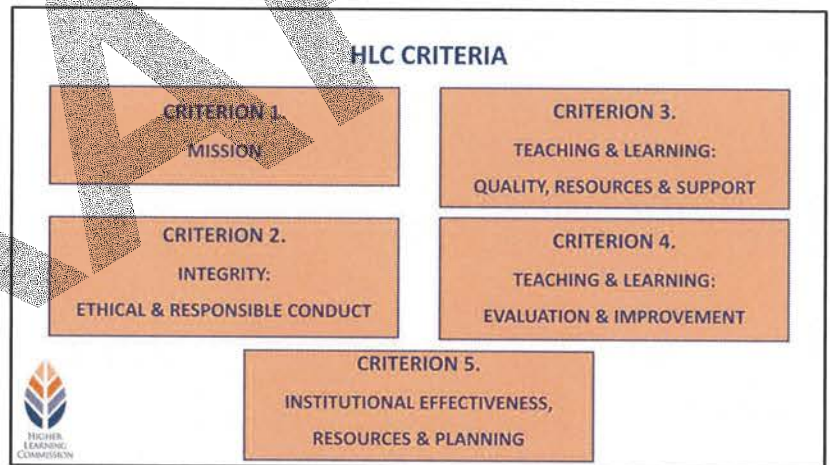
HLC CRITERIA

CRITERION 1.
MISSION

CRITERION 3.
TEACHING & LEARNING:
QUALITY, RESOURCES & SUPPORT

CRITERION 2.
INTEGRITY:
ETHICAL & RESPONSIBLE CONDUCT

CRITERION 4.
TEACHING & LEARNING:
EVALUATION & IMPROVEMENT

CRITERION 5.
INSTITUTIONAL EFFECTIVENESS,
RESOURCES & PLANNING

HIGHER LEARNING COMMISSION